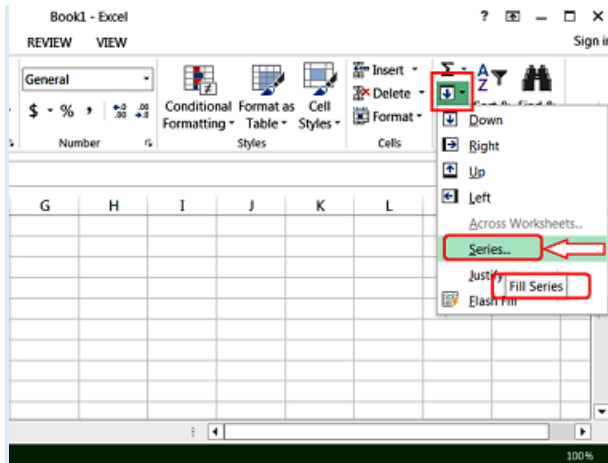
Book1 - Excel

? — □ ×

REVIEW VIEW

Sign in

General

$ - % ,

Number

Conditional Formatting

Format as Table

Cell Styles

Styles

Insert

Delete

Format

Cells

Σ

Sort & Find &

Down

Right

Up

Left

Across Worksheets...

Series...

Justify

Fill Series

Flash Fill

G H I J K L

100%